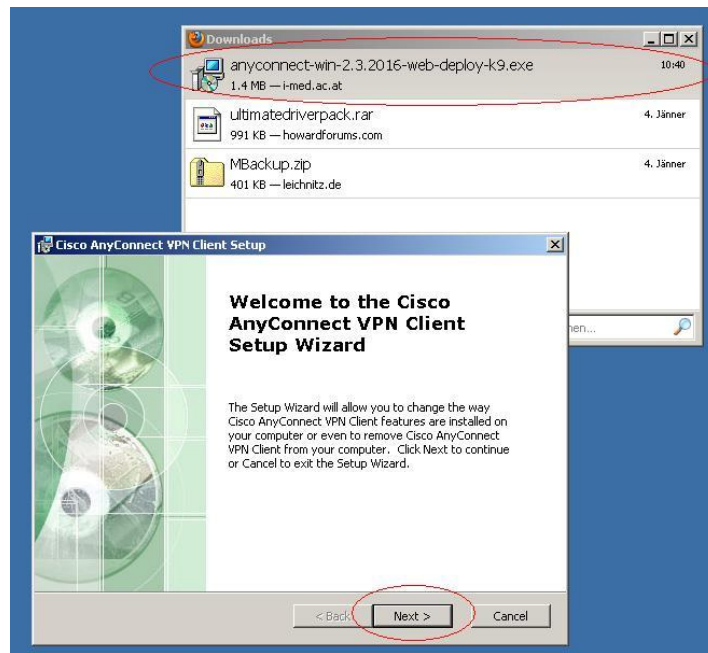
Downloads

anyconnect-win-2.3.2016-web-deploy-k9.exe
1.4 MB — i-med.ac.at
10:40

ultimatedriverpack.rar
991 KB — howardforums.com
4. Jänner

MBackup.zip
401 KB — leichnitz.de
4. Jänner

hen...

Cisco AnyConnect VPN Client Setup

Welcome to the Cisco AnyConnect VPN Client Setup Wizard

The Setup Wizard will allow you to change the way Cisco AnyConnect VPN Client features are installed on your computer or even to remove Cisco AnyConnect VPN Client from your computer. Click Next to continue or Cancel to exit the Setup Wizard.

< Back
Next >
Cancel